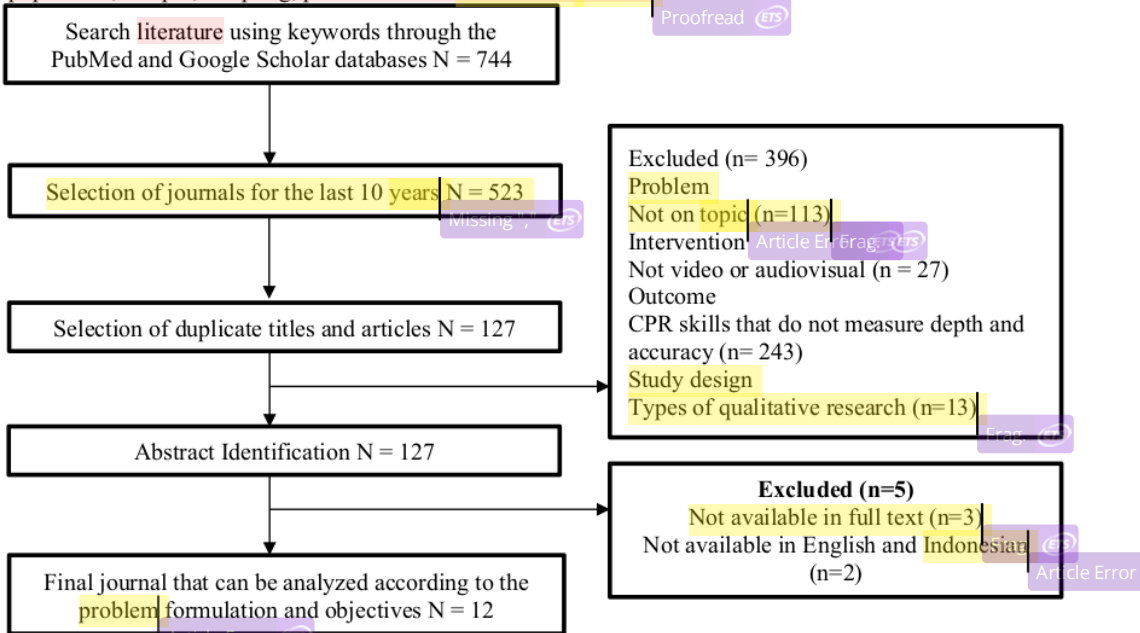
Proofread ETS

Search literature using keywords through the PubMed and Google Scholar databases N = 744

Selection of journals for the last 10 years N = 523

Missing "," ETS

Excluded (n= 396)
Problem
Not on topic (n=113)
Intervention Article Er Frag. ETS
Not video or audiovisual (n = 27)
Outcome
CPR skills that do not measure depth and accuracy (n= 243)
Study design
Types of qualitative research (n=13)

Frag. ETS

Selection of duplicate titles and articles N = 127

Abstract Identification N = 127

Excluded (n=5)
Not available in full text (n=3)
Not available in English and Indonesian (n=2)

ETS
Article Error

Final journal that can be analyzed according to the problem formulation and objectives N = 12